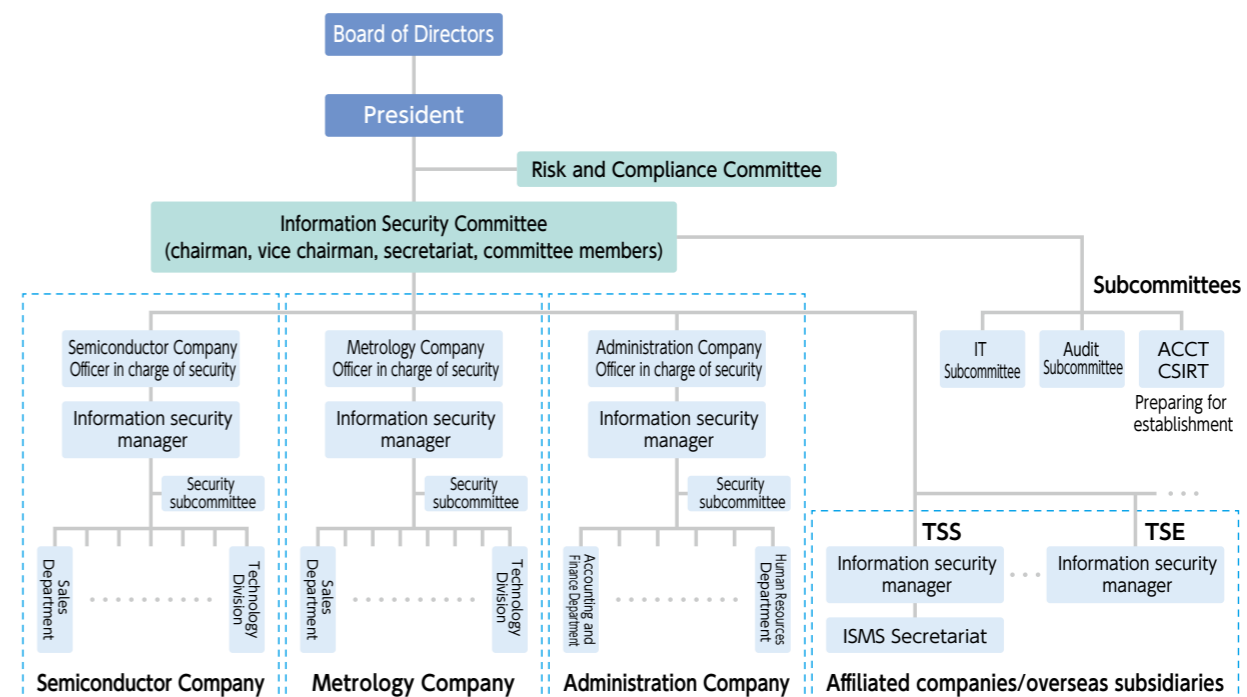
Board of Directors

President

Risk and Compliance Committee

Information Security Committee
(chairman, vice chairman, secretariat, committee members)

Subcommittees

IT Subcommittee

Audit Subcommittee

ACCT CSIRT
Preparing for establishment

Semiconductor Company Officer in charge of security

Information security manager

Security subcommittee

Sales Department

Technology Division

Semiconductor Company

Metrology Company Officer in charge of security

Information security manager

Security subcommittee

Sales Department

Technology Division

Metrology Company

Administration Company Officer in charge of security

Information security manager

Security subcommittee

Accounting and Finance Department

Human Resources Department

Administration Company

TSS

Information security manager

ISMS Secretariat

TSE

Information security manager

Affiliated companies/overseas subsidiaries